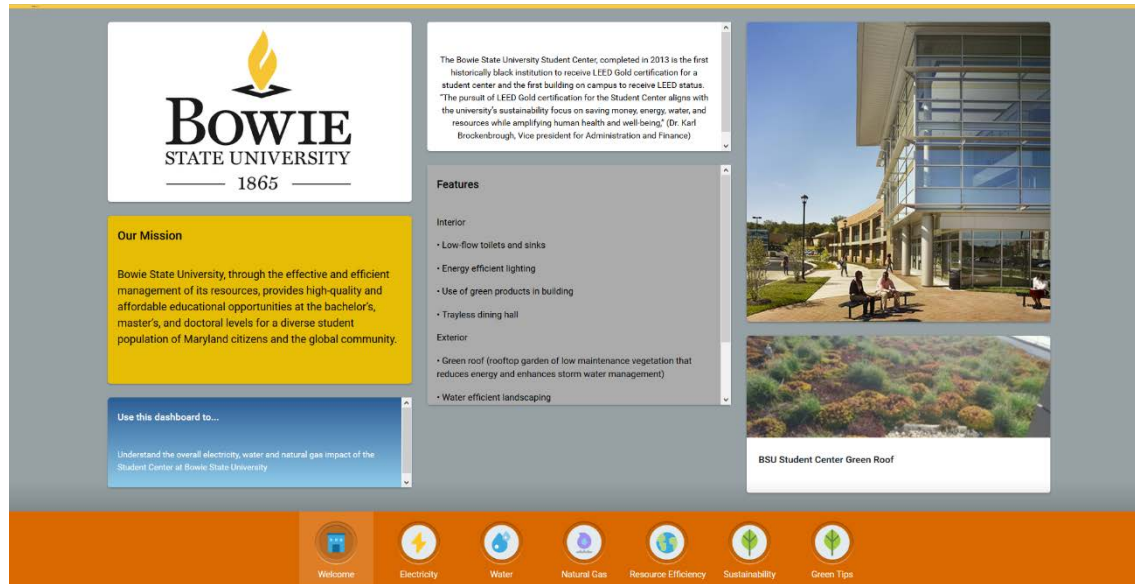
BOWIE
STATE UNIVERSITY
1865

Our Mission

Bowie State University, through the effective and efficient management of its resources, provides high-quality and affordable educational opportunities at the bachelor's, master's, and doctoral levels for a diverse student population of Maryland citizens and the global community.

Use this dashboard to...

Understand the overall electricity, water and natural gas impact of the Student Center at Bowie State University

The Bowie State University Student Center, completed in 2013 is the first historically black institution to receive LEED Gold certification for a student center and the first building on campus to receive LEED status. "The pursuit of LEED Gold certification for the Student Center aligns with the university's sustainability focus on saving money, energy, water, and resources while amplifying human health and well-being," (Dr. Karl Brockenbrough, Vice president for Administration and Finance)

Features

Interior

• Low-flow toilets and sinks

• Energy efficient lighting

• Use of green products in building

• Trayless dining hall

Exterior

• Green roof (rooftop garden of low maintenance vegetation that reduces energy and enhances storm water management)

• Water efficient landscaping

BSU Student Center Green Roof

Welcome Electricity Water Natural Gas Resource Efficiency Sustainability Green Tips